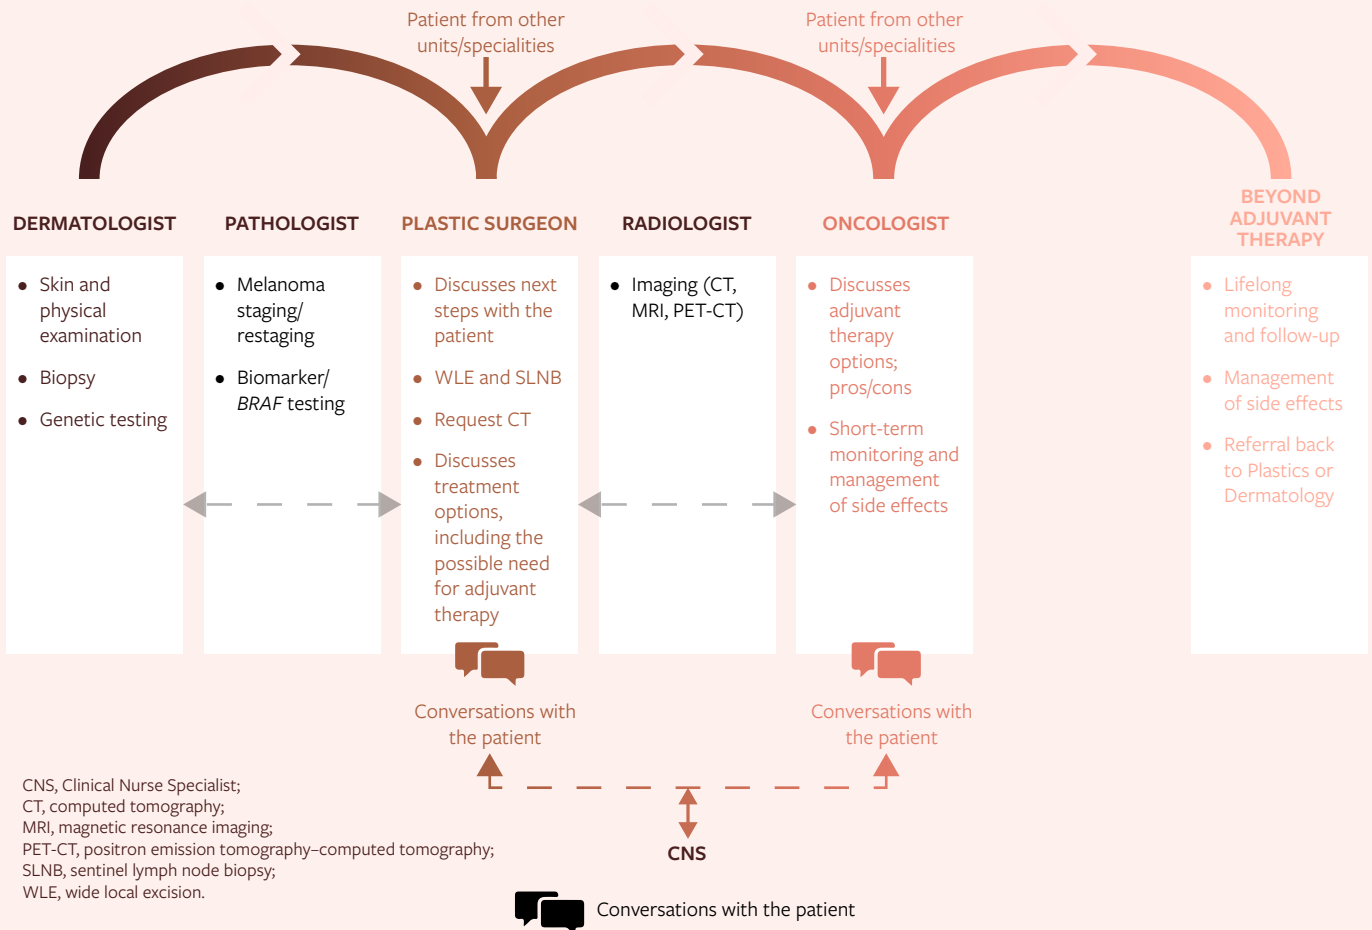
Patient from other units/specialities

Patient from other units/specialities

DERMATOLOGIST

- Skin and physical examination
- Biopsy
- Genetic testing

PATHOLOGIST

- Melanoma staging/restaging
- Biomarker/*BRAF* testing

PLASTIC SURGEON

- Discusses next steps with the patient
- WLE and SLNB
- Request CT
- Discusses treatment options, including the possible need for adjuvant therapy

RADIOLOGIST

- Imaging (CT, MRI, PET-CT)

ONCOLOGIST

- Discusses adjuvant therapy options; pros/cons
- Short-term monitoring and management of side effects

BEYOND ADJUVANT THERAPY

- Lifelong monitoring and follow-up
- Management of side effects
- Referral back to Plastics or Dermatology

Conversations with the patient

Conversations with the patient

CNS

CNS, Clinical Nurse Specialist;
CT, computed tomography;
MRI, magnetic resonance imaging;
PET-CT, positron emission tomography–computed tomography;
SLNB, sentinel lymph node biopsy;
WLE, wide local excision.

Conversations with the patient